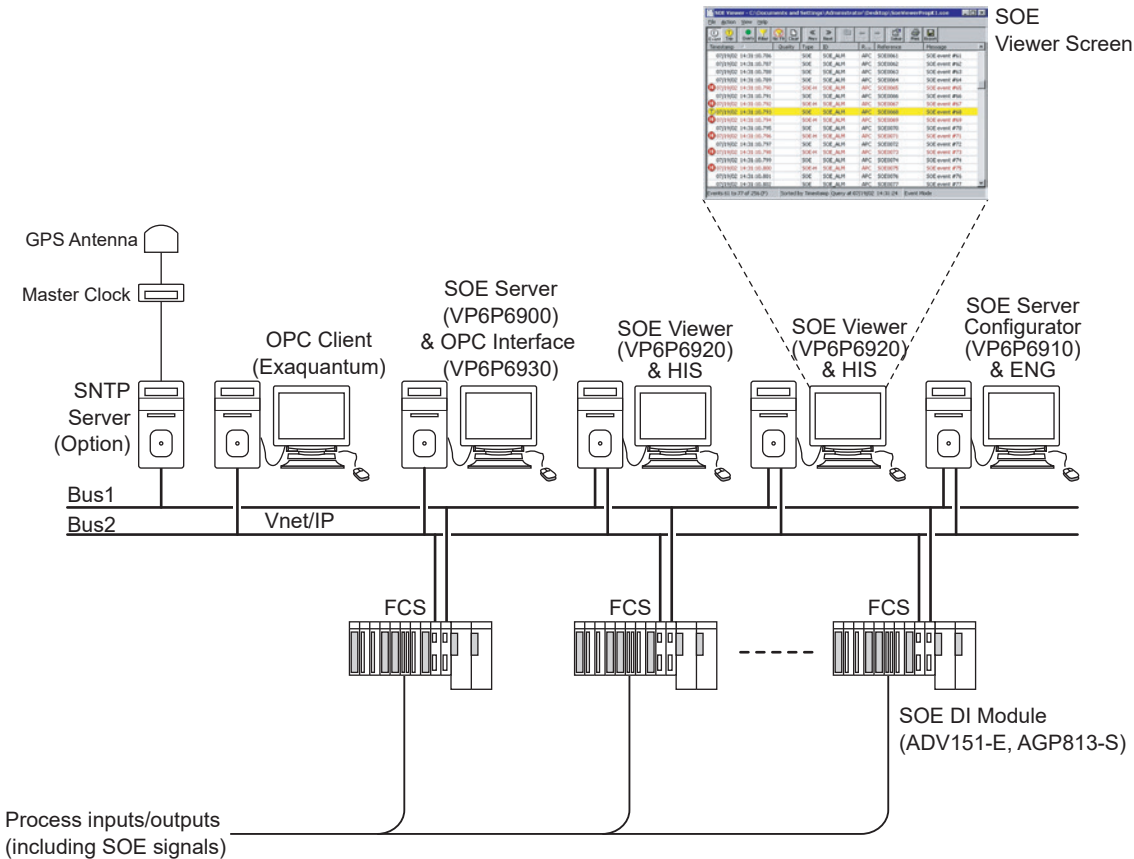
SOE Viewer Screen

GPS Antenna

Master Clock

SNTP Server (Option)

OPC Client (Exaquantum)

SOE Server (VP6P6900) & OPC Interface (VP6P6930)

SOE Viewer (VP6P6920) & HIS

SOE Viewer (VP6P6920) & HIS

SOE Server Configurator (VP6P6910) & ENG

Bus1

Bus2

Vnet/IP

FCS

FCS

FCS

SOE DI Module (ADV151-E, AGP813-S)

Process inputs/outputs (including SOE signals)